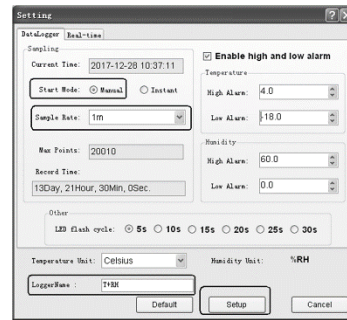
Setting

?

X

DataLogger

Real-time

Sampling

Current Time: 2017-12-28 10:37:11

Start Mode: Manual Instant

Sample Rate: 1m

Max Points: 20010

Record Time:

13Day, 21Hour, 30Min, 0Sec.

Enable high and low alarm

Temperature

High Alarm: 4.0

Low Alarm: -18.0

Humidity

High Alarm: 60.0

Low Alarm: 0.0

Other

LED flash cycle: 5s 10s 15s 20s 25s 30s

Temperature Unit: Celsius

Humidity Unit: %RH

LoggerName : T+RH

Default

Setup

Cancel